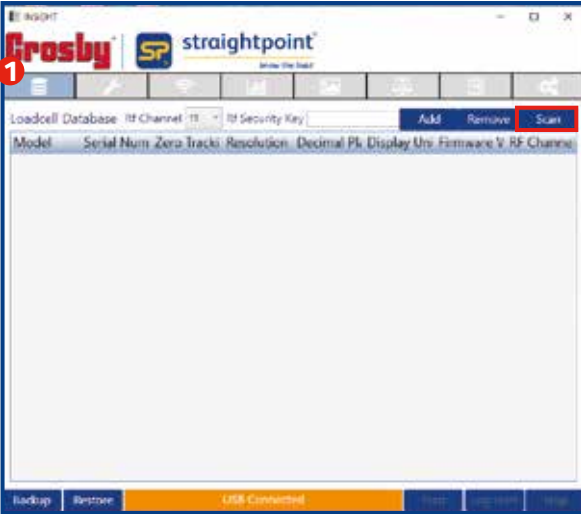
INSIGHT

Crosby SP straightpoint know the load

1

Loadcell Database Rf Channel 15 Rf Security Key Add Remove Scan

| Model | Serial Num | Zero Tracki | Resolution | Decimal Pl | Display Uni | Firmware V | RF Channe |
|---|---|---|---|---|---|---|---|

Backup Restore USB Connected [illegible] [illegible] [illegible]